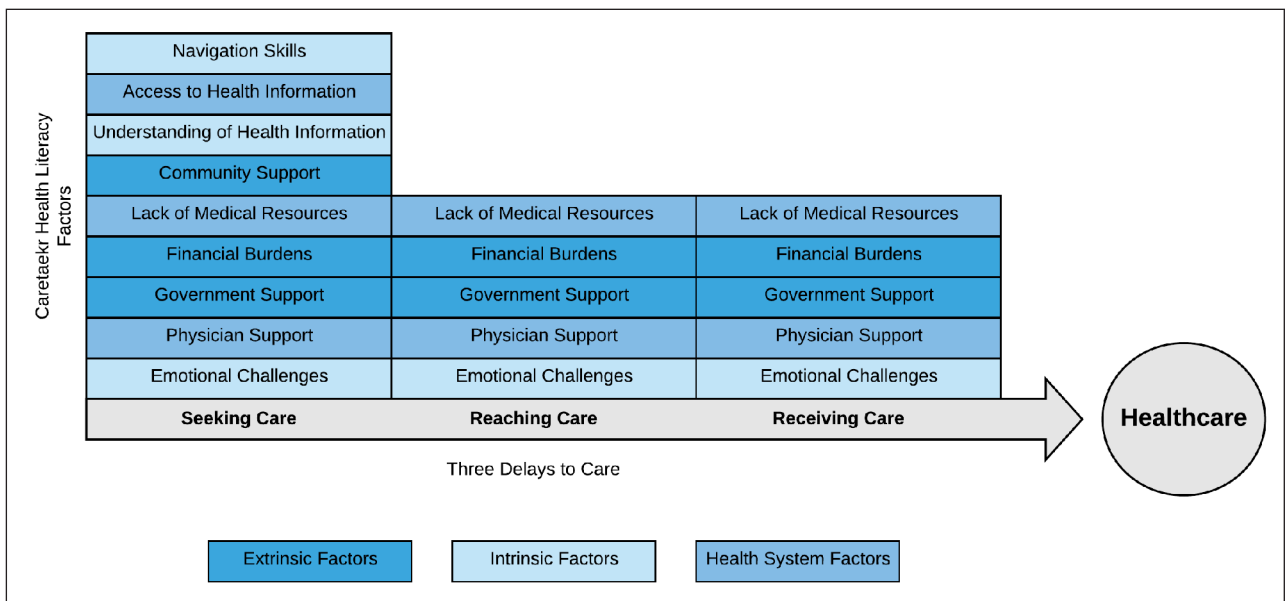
Caretaekr Health Literacy Factors

| | | |
|---|---|---|
| Navigation Skills | | |
| Access to Health Information | | |
| Understanding of Health Information | | |
| Community Support | | |
| Lack of Medical Resources | Lack of Medical Resources | Lack of Medical Resources |
| Financial Burdens | Financial Burdens | Financial Burdens |
| Government Support | Government Support | Government Support |
| Physician Support | Physician Support | Physician Support |
| Emotional Challenges | Emotional Challenges | Emotional Challenges |
| **Seeking Care** | **Reaching Care** | **Receiving Care** |

**Healthcare**

Three Delays to Care

Extrinsic Factors

Intrinsic Factors

Health System Factors